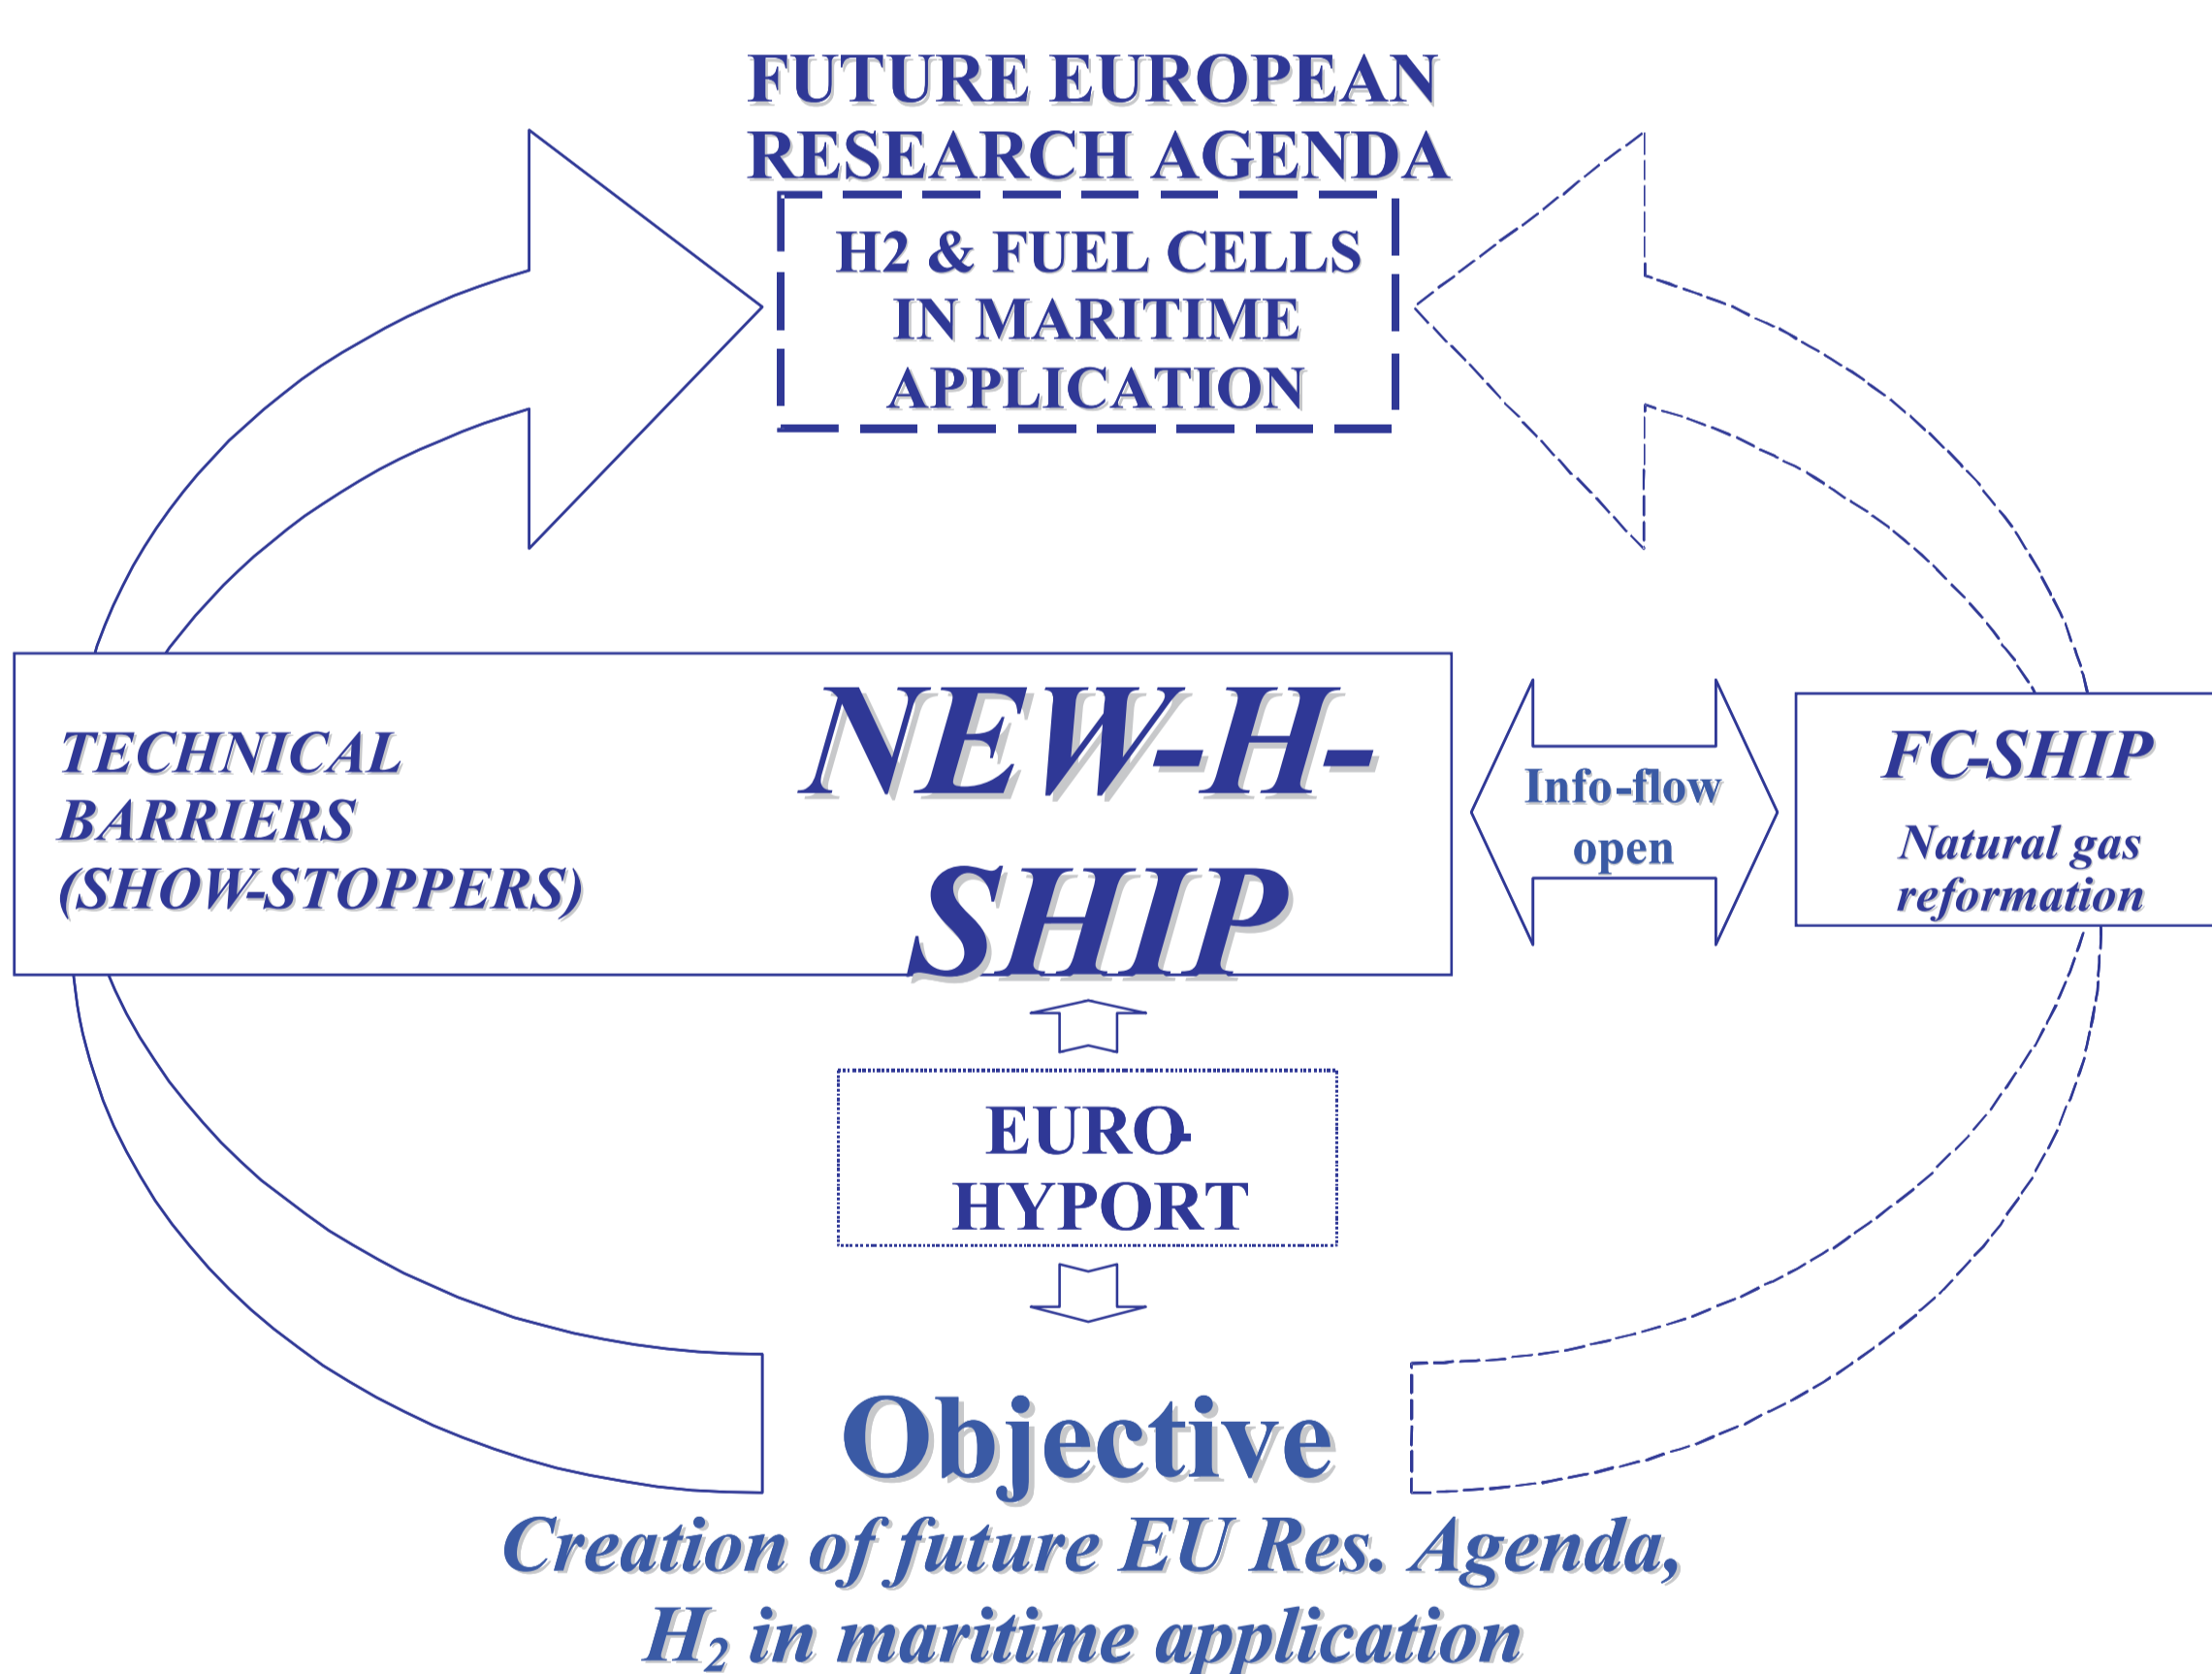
FUTURE EUROPEAN RESEARCH AGENDA

H2 & FUEL CELLS IN MARITIME APPLICATION

TECHNICAL BARRIERS (SHOW-STOPPERS)

NEW-H-SHIP

Info-flow open

FC-SHIP

Natural gas reformation

EURO-HYPORT

Objective

Creation of future EU Res. Agenda, $H_2$ in maritime application